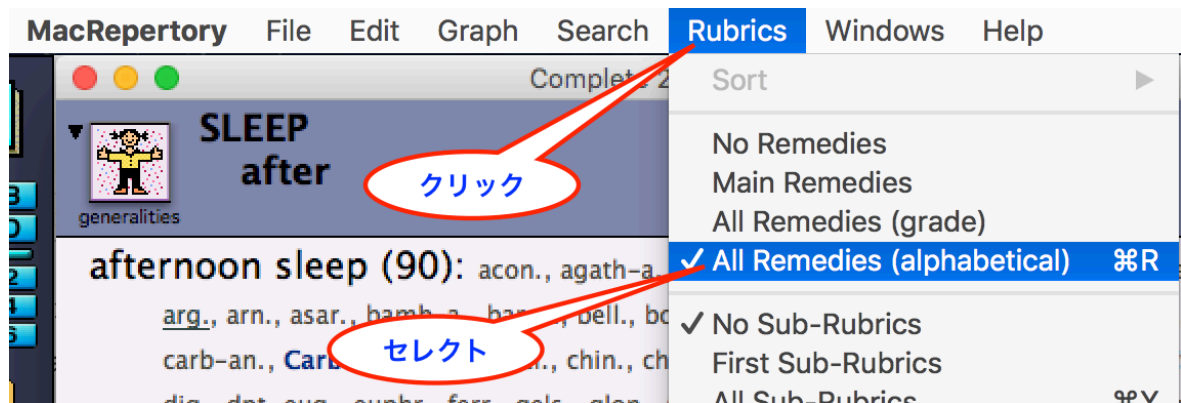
MacRepertory File Edit Graph Search Rubrics Windows Help

Complete 2

SLEEP
after

generalities

クリック

afternoon sleep (90): acon., agath-a.,

arg., arn., asar., bamb-a., bar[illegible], bell., bo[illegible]

carb-an., Carb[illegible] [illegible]n., chin., ch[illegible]

dig., dpt-eug., euphr., ferr., gels., glon.

セレクト

Sort ▶

No Remedies
Main Remedies
All Remedies (grade)
✓ All Remedies (alphabetical) ⌘R

✓ No Sub-Rubrics
First Sub-Rubrics
All Sub-Rubrics ⌘Y